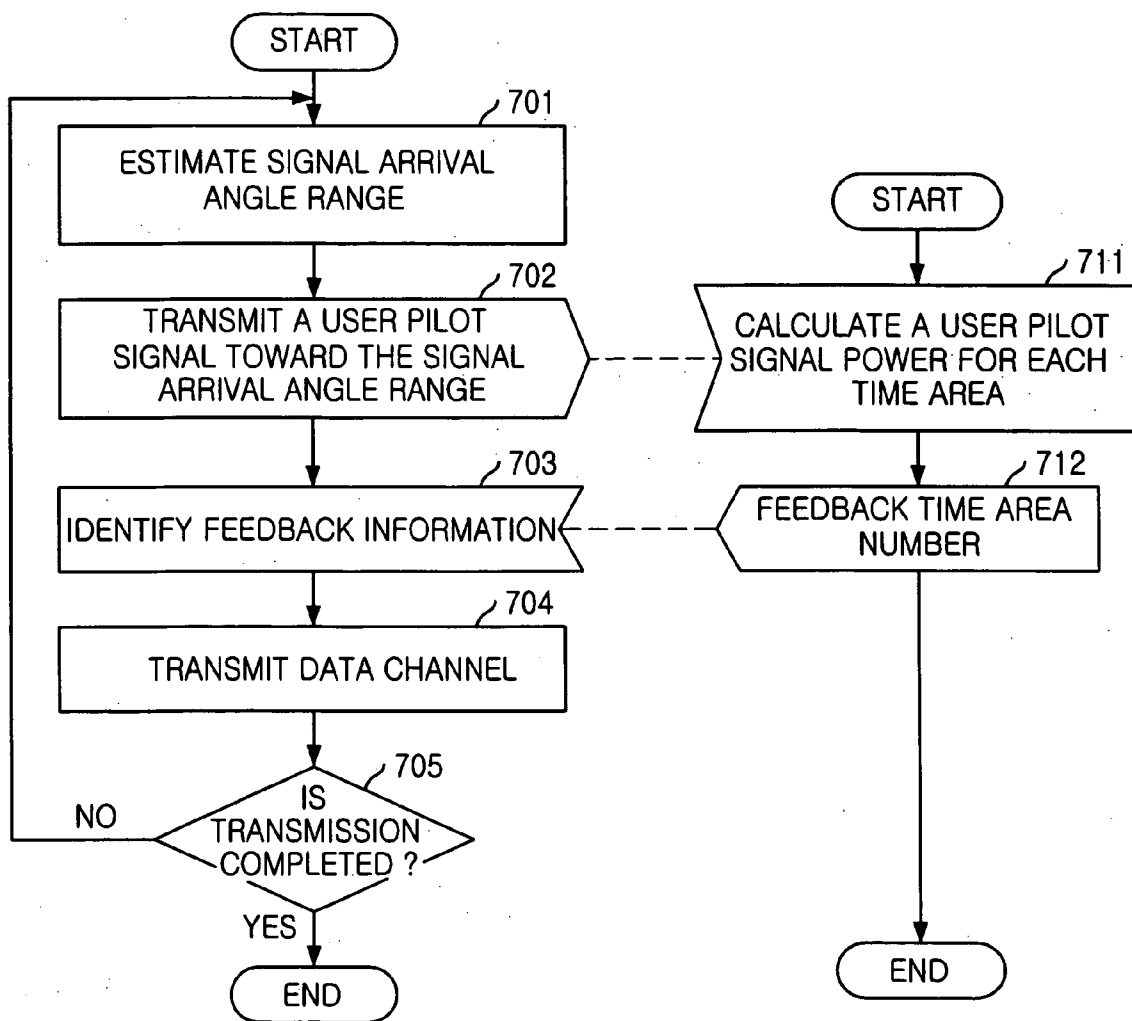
START

701

ESTIMATE SIGNAL ARRIVAL ANGLE RANGE

702

TRANSMIT A USER PILOT SIGNAL TOWARD THE SIGNAL ARRIVAL ANGLE RANGE

703

IDENTIFY FEEDBACK INFORMATION

704

TRANSMIT DATA CHANNEL

705

IS TRANSMISSION COMPLETED ?

NO

YES

END

START

711

CALCULATE A USER PILOT SIGNAL POWER FOR EACH TIME AREA

712

FEEDBACK TIME AREA NUMBER

END